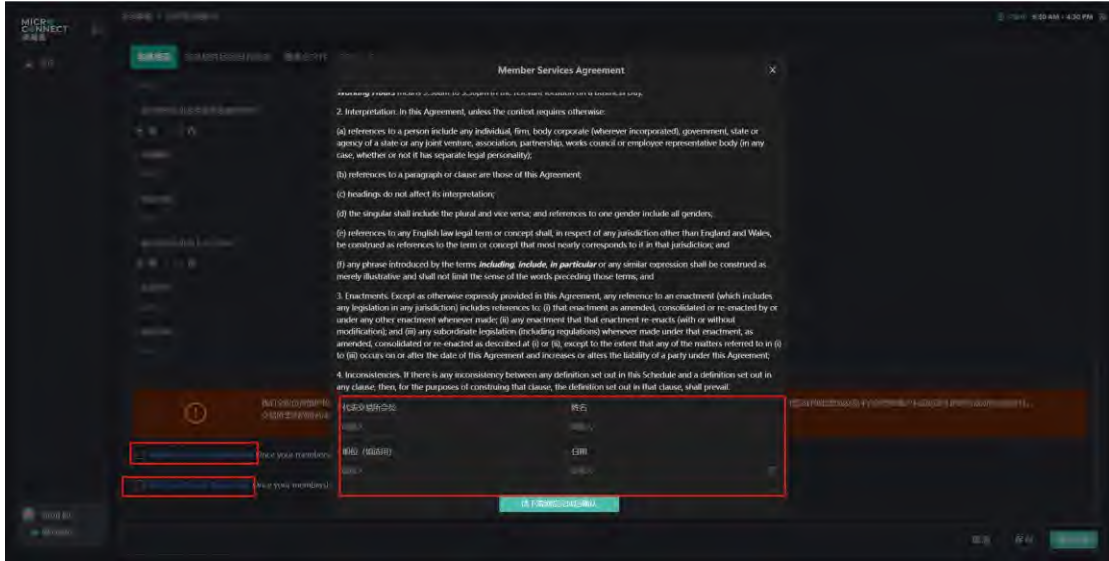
MICRO CONNECT

Member Services Agreement

×

Working Hours means 9.00am to 5.30pm in the relevant location on a business day.

2. Interpretation. In this Agreement, unless the context requires otherwise:

(a) references to a person include any individual, firm, body corporate (wherever incorporated), government, state or agency of a state or any joint venture, association, partnership, works council or employee representative body (in any case, whether or not it has separate legal personality);

(b) references to a paragraph or clause are those of this Agreement;

(c) headings do not affect its interpretation;

(d) the singular shall include the plural and vice versa; and references to one gender include all genders;

(e) references to any English law legal term or concept shall, in respect of any jurisdiction other than England and Wales, be construed as references to the term or concept that most nearly corresponds to it in that jurisdiction; and

(f) any phrase introduced by the terms *including*, *include*, *in particular* or any similar expression shall be construed as merely illustrative and shall not limit the sense of the words preceding those terms; and

3. Enactments. Except as otherwise expressly provided in this Agreement, any reference to an enactment (which includes any legislation in any jurisdiction) includes references to: (i) that enactment as amended, consolidated or re-enacted by or under any other enactment whenever made; (ii) any enactment that that enactment re-enacts (with or without modification); and (iii) any subordinate legislation (including regulations) whenever made under that enactment, as amended, consolidated or re-enacted as described at (i) or (ii), except to the extent that any of the matters referred to in (i) to (iii) occurs on or after the date of this Agreement and increases or alters the liability of a party under this Agreement;

4. Inconsistencies. If there is any inconsistency between any definition set out in this Schedule and a definition set out in any clause, then, for the purposes of construing that clause, the definition set out in that clause, shall prevail.

代表的签约公司

姓名

请输入

请输入

职位（如适用）

日期

请输入

请选择

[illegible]

once your members

once your members

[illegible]